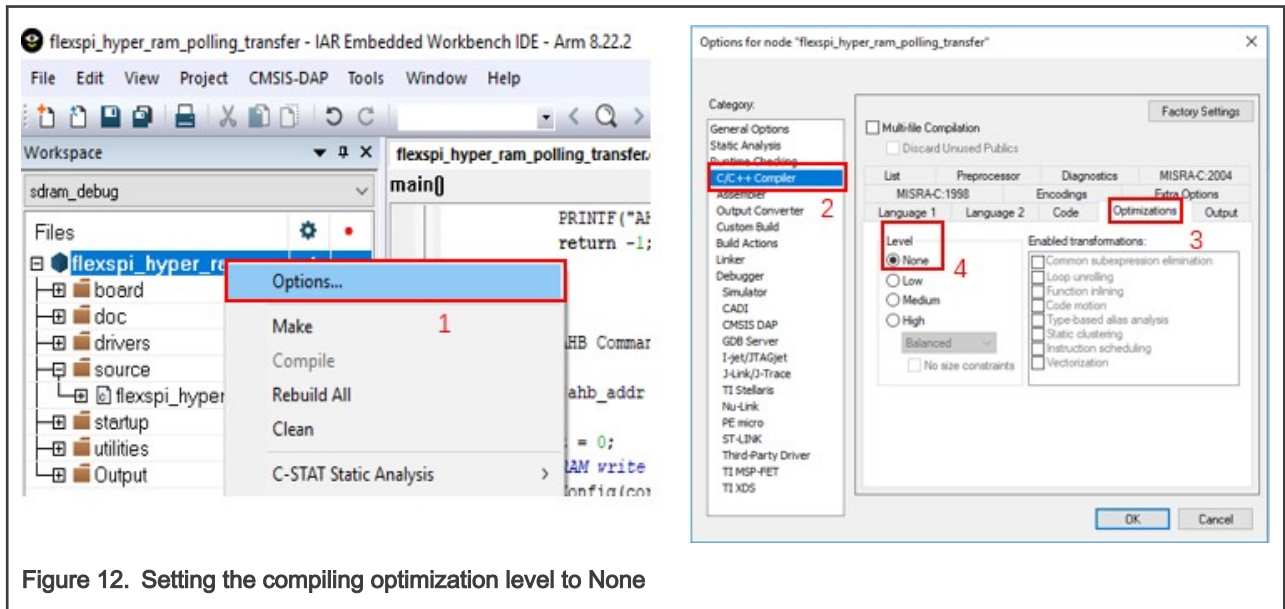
flexspi_hyper_ram_polling_transfer - IAR Embedded Workbench IDE - Arm 8.22.2

File Edit View Project CMSIS-DAP Tools Window Help

Workspace

sdram_debug

Files

flexspi_hyper_ra

board

doc

drivers

source

flexspi_hyper

startup

utilities

Output

flexspi_hyper_ram_polling_transfer.

main()

PRINTF("AH
return -1;

AHB Comman

ahb_addr

= 0;
AM write
onfig(co

Options...

1

Make

Compile

Rebuild All

Clean

C-STAT Static Analysis

Options for node "flexspi_hyper_ram_polling_transfer"

Category:

General Options
Static Analysis
Runtime Checking
C/C++ Compiler
Assembler
Output Converter
Custom Build
Build Actions
Linker
Debugger
Simulator
CADI
CMSIS DAP
GDB Server
I-jet/JTAGjet
J-Link/J-Trace
TI Stellaris
Nu-Link
PE micro
ST-LINK
Third-Party Driver
TI MSP-FET
TI XDS

2

Factory Settings

Multi-file Compilation

Discard Unused Publics

List | Preprocessor | Diagnostics | MISRA-C:2004
MISRA-C:1998 | Encodings | Extra Options
Language 1 | Language 2 | Code | Optimizations | Output

3

Level

None

4

Low

Medium

High

Balanced

No size constraints

Enabled transformations:

Common subexpression elimination
Loop unrolling
Function inlining
Code motion
Type-based alias analysis
Static clustering
Instruction scheduling
Vectorization

OK

Cancel

Figure 12. Setting the compiling optimization level to None